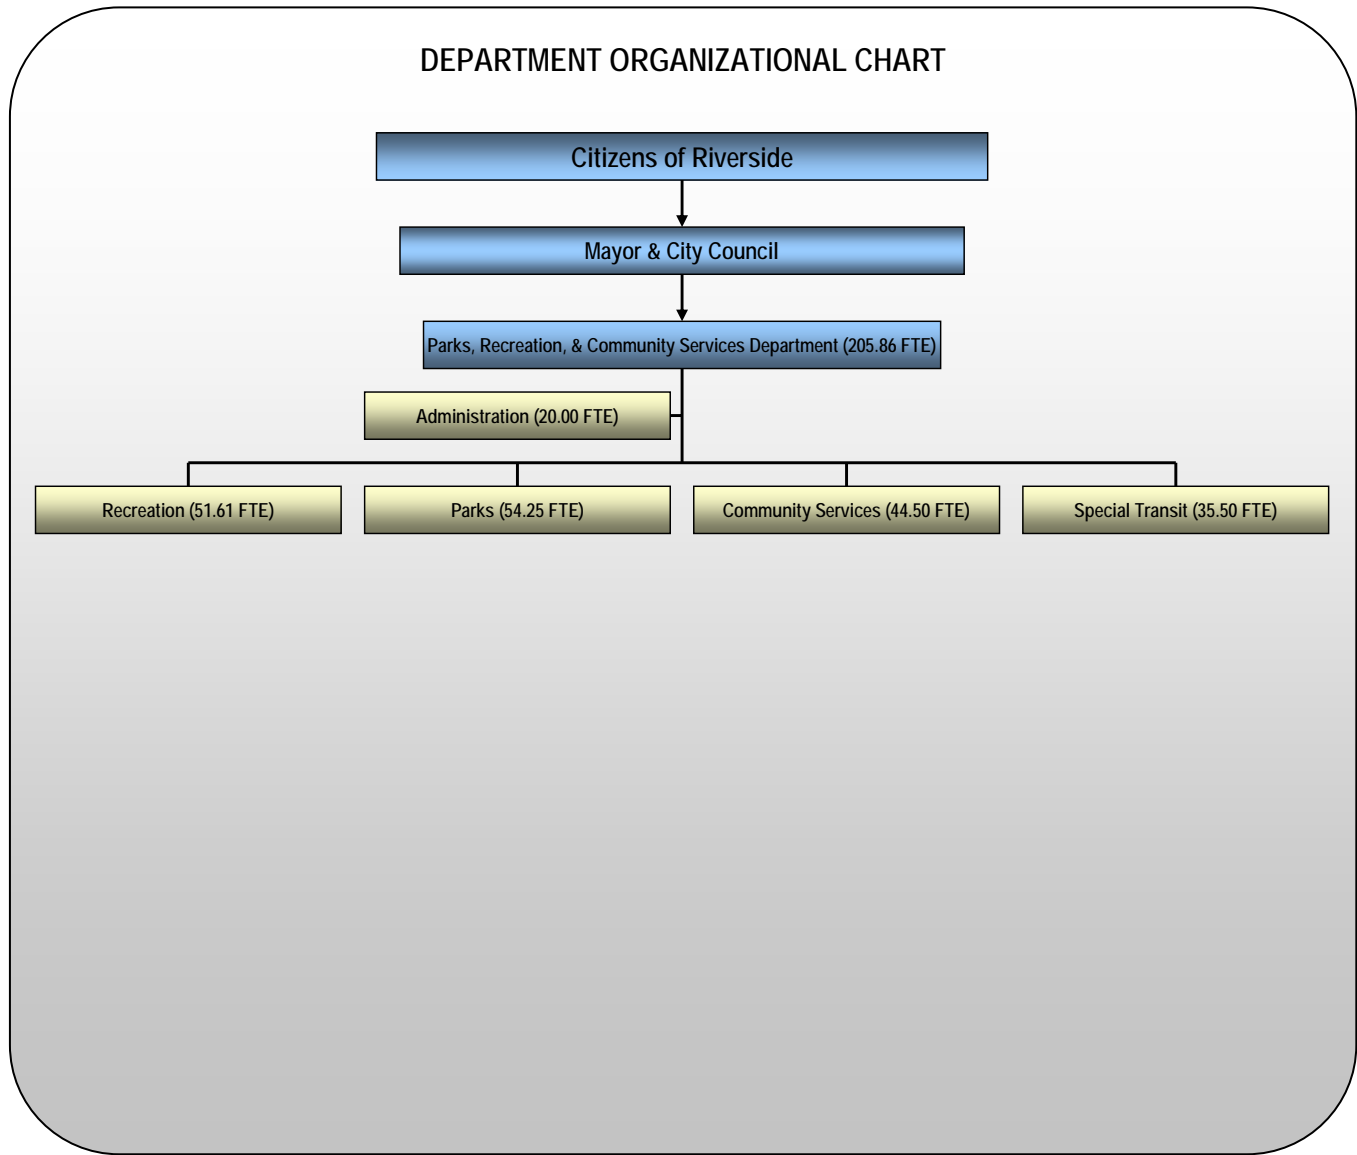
DEPARTMENT ORGANIZATIONAL CHART

Citizens of Riverside

Mayor & City Council

Parks, Recreation, & Community Services Department (205.86 FTE)

Administration (20.00 FTE)

Recreation (51.61 FTE)

Parks (54.25 FTE)

Community Services (44.50 FTE)

Special Transit (35.50 FTE)